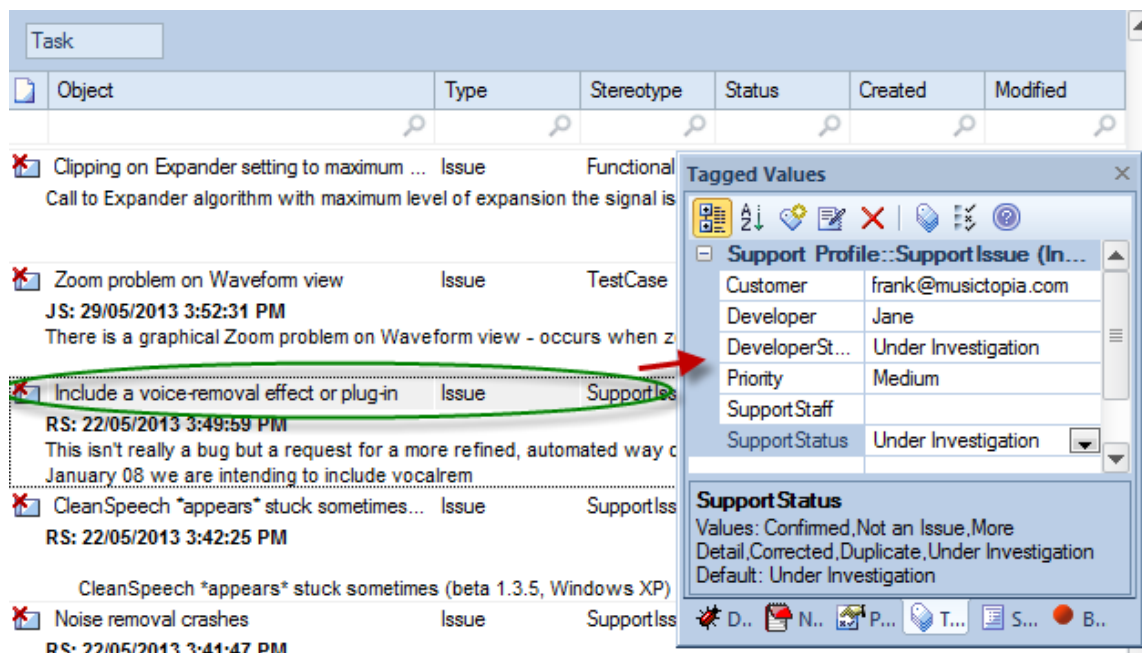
Task

| Object | Type | Stereotype | Status | Created | Modified |
|---|---|---|---|---|---|

Clipping on Expander setting to maximum ... Issue Functional
Call to Expander algorithm with maximum level of expansion the signal is

Zoom problem on Waveform view Issue TestCase
JS: 29/05/2013 3:52:31 PM
There is a graphical Zoom problem on Waveform view - occurs when z

Include a voice-removal effect or plug-in Issue SupportIss
RS: 22/05/2013 3:49:59 PM
This isn't really a bug but a request for a more refined, automated way c
January 08 we are intending to include vocalrem

CleanSpeech *appears* stuck sometimes... Issue SupportIss
RS: 22/05/2013 3:42:25 PM

CleanSpeech *appears* stuck sometimes (beta 1.3.5, Windows XP)

Noise removal crashes Issue SupportIss
RS: 22/05/2013 3:41:47 PM

Tagged Values

Support Profile::SupportIssue (In...

| Customer | frank@musictopia.com |
|---|---|
| Developer | Jane |
| DeveloperSt... | Under Investigation |
| Priority | Medium |
| SupportStaff | |
| SupportStatus | Under Investigation |

SupportStatus
Values: Confirmed,Not an Issue,More Detail,Corrected,Duplicate,Under Investigation
Default: Under Investigation

D.. N.. P... T... S... B..